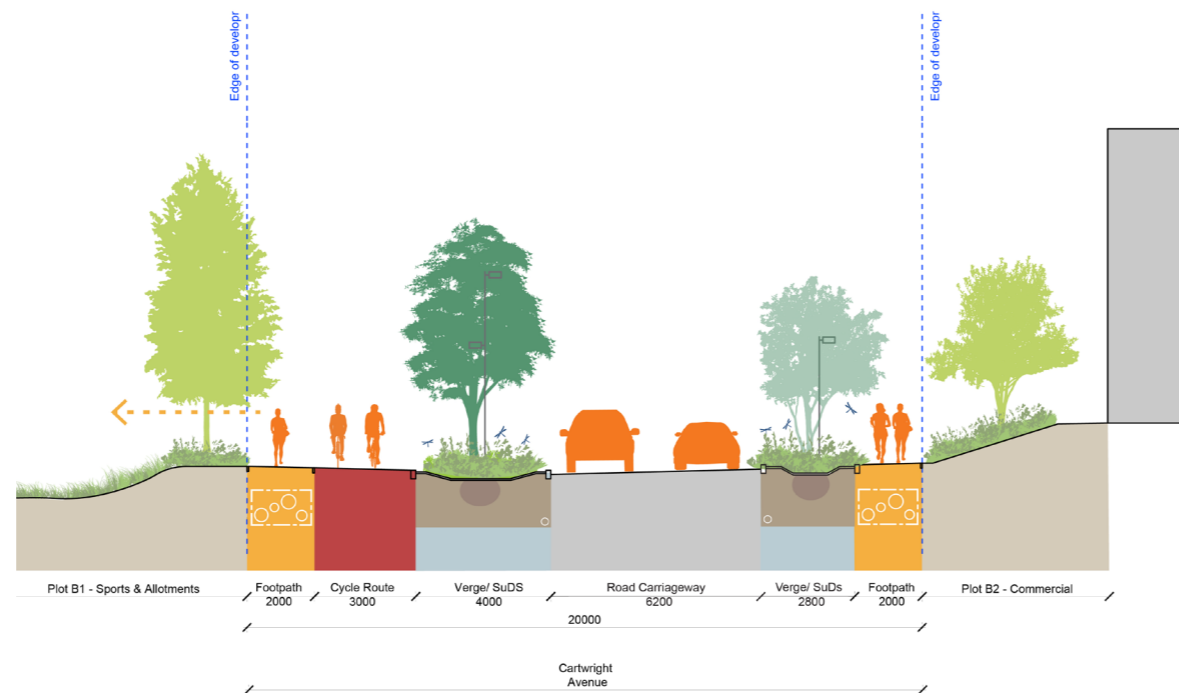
Edge of developr

Edge of developr

Plot B1 - Sports & Allotments

Footpath
2000

Cycle Route
3000

Verge/ SuDS
4000

Road Carriageway
6200

Verge/ SuDs
2800

Footpath
2000

Plot B2 - Commercial

20000

Cartwright
Avenue